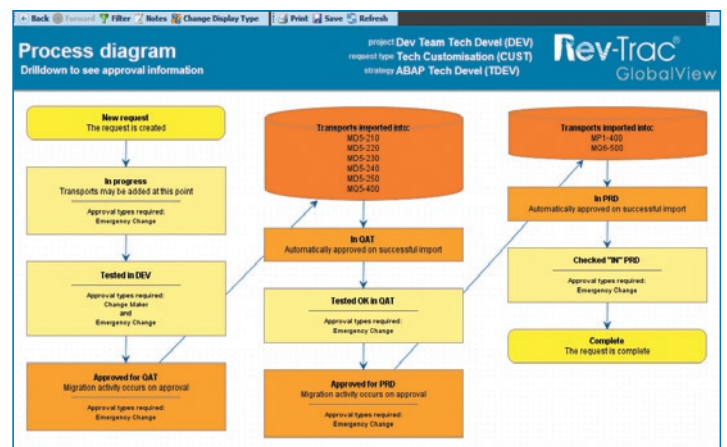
Back Forward Filter Notes Change Display Type | Print Save Refresh

Process diagram
Drilldown to see approval information

project Dev Team Tech Devel (DEV)
request type Tech Customisation (CUST)
strategy ABAP Tech Devel (TDEV)

Rev-Trac®
GlobalView

New request
The request is created

In progress
Transports may be added at this point

Approval types required:
Emergency Change

Tested in DEV

Approval types required:
Change Maker
and
Emergency Change

Approved for QAT
Migration activity occurs on approval

Approval types required:
Emergency Change

Transports imported into:
MD5-210
MD5-220
MD5-230
MD5-240
MD5-250
MQ5-400

In QAT
Automatically approved on successful import

Tested OK in QAT

Approval types required:
Emergency Change

Approved for PRD
Migration activity occurs on approval

Approval types required:
Emergency Change

Transports imported into:
MP1-400
MQ6-500

In PRD
Automatically approved on successful import

Checked "IN" PRD

Approval types required:
Emergency Change

Complete
The request is complete